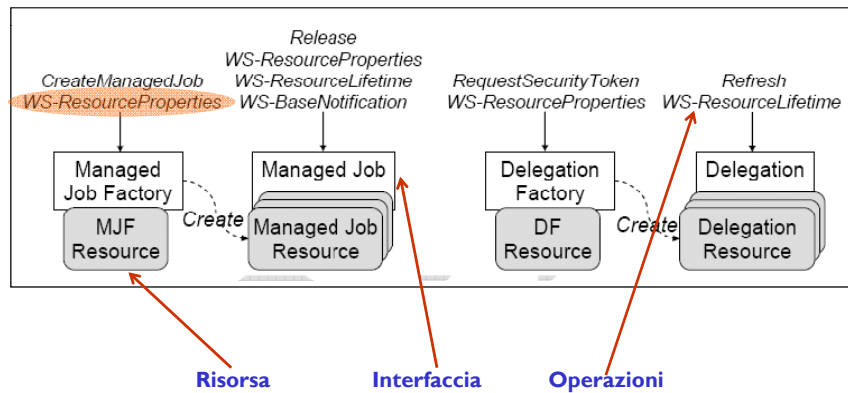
CreateManagedJob
WS-ResourceProperties

Release
WS-ResourceProperties
WS-ResourceLifetime
WS-BaseNotification

RequestSecurityToken
WS-ResourceProperties

Refresh
WS-ResourceLifetime

Managed Job Factory

MJF Resource

Create

Managed Job

Managed Job Resource

Delegation Factory

DF Resource

Create

Delegation

Delegation Resource

Risorsa

Interfaccia

Operazioni